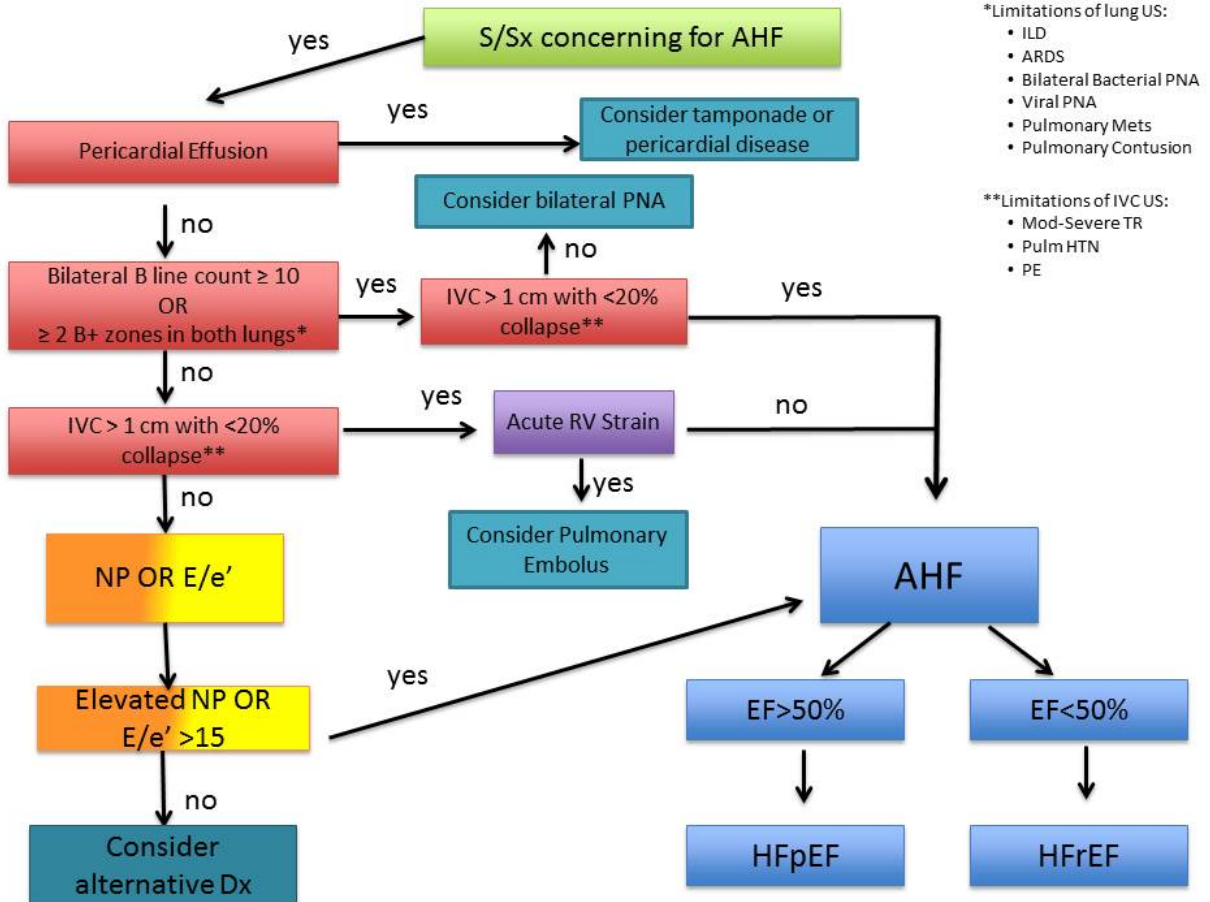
S/Sx concerning for AHF

yes

Pericardial Effusion

yes

Consider tamponade or pericardial disease

no

Consider bilateral PNA

no

Bilateral B line count ≥ 10 OR ≥ 2 B+ zones in both lungs*

yes

IVC > 1 cm with <20% collapse**

yes

no

IVC > 1 cm with <20% collapse**

yes

Acute RV Strain

no

yes

Consider Pulmonary Embolus

no

NP OR E/e'

AHF

Elevated NP OR E/e' >15

yes

EF>50%

EF<50%

no

Consider alternative Dx

HFpEF

HFrEF

*Limitations of lung US:
• ILD
• ARDS
• Bilateral Bacterial PNA
• Viral PNA
• Pulmonary Mets
• Pulmonary Contusion

**Limitations of IVC US:
• Mod-Severe TR
• Pulm HTN
• PE